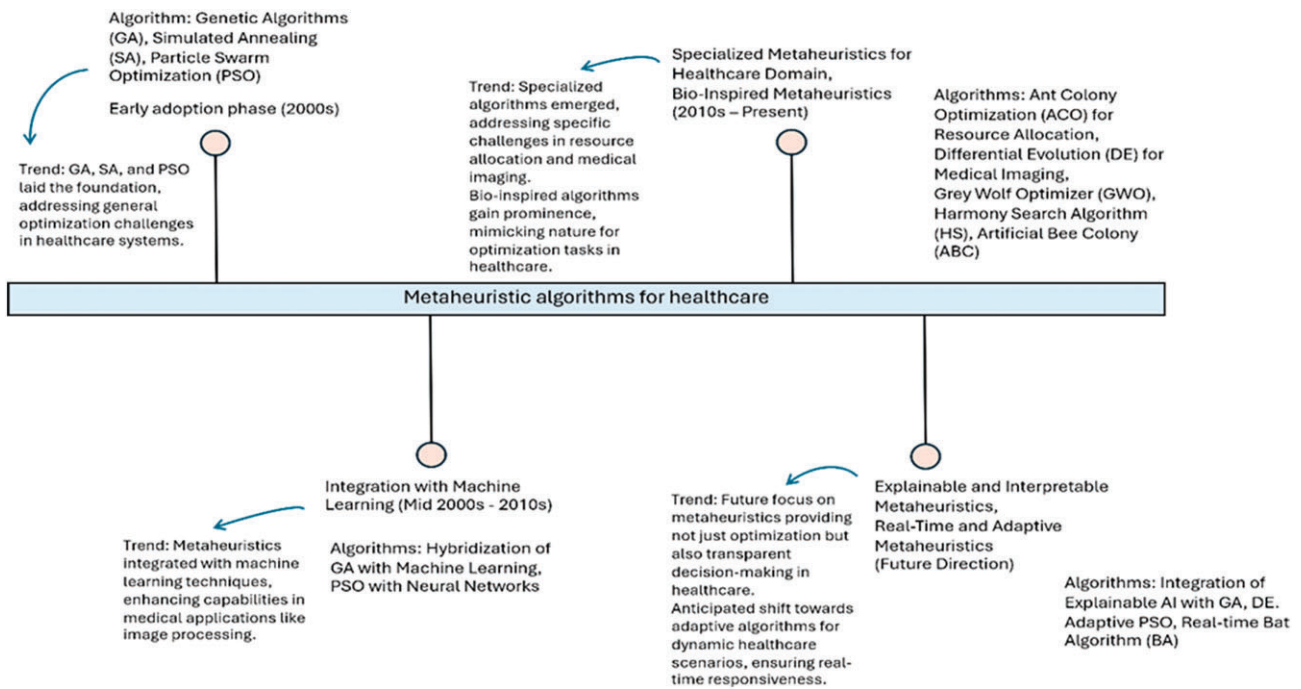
Algorithm: Genetic Algorithms (GA), Simulated Annealing (SA), Particle Swarm Optimization (PSO)

Early adoption phase (2000s)

Trend: GA, SA, and PSO laid the foundation, addressing general optimization challenges in healthcare systems.

Trend: Specialized algorithms emerged, addressing specific challenges in resource allocation and medical imaging.
Bio-inspired algorithms gain prominence, mimicking nature for optimization tasks in healthcare.

Specialized Metaheuristics for Healthcare Domain, Bio-Inspired Metaheuristics (2010s – Present)

Algorithms: Ant Colony Optimization (ACO) for Resource Allocation, Differential Evolution (DE) for Medical Imaging, Grey Wolf Optimizer (GWO), Harmony Search Algorithm (HS), Artificial Bee Colony (ABC)

Metaheuristic algorithms for healthcare

Integration with Machine Learning (Mid 2000s - 2010s)

Trend: Metaheuristics integrated with machine learning techniques, enhancing capabilities in medical applications like image processing.

Algorithms: Hybridization of GA with Machine Learning, PSO with Neural Networks

Trend: Future focus on metaheuristics providing not just optimization but also transparent decision-making in healthcare.
Anticipated shift towards adaptive algorithms for dynamic healthcare scenarios, ensuring real-time responsiveness.

Explainable and Interpretable Metaheuristics, Real-Time and Adaptive Metaheuristics (Future Direction)

Algorithms: Integration of Explainable AI with GA, DE. Adaptive PSO, Real-time Bat Algorithm (BA)